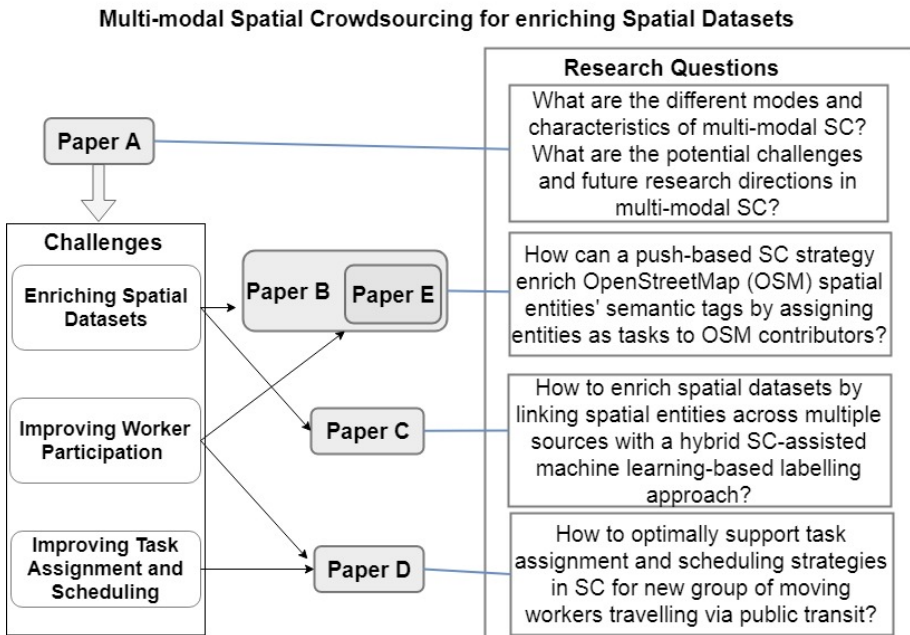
Multi-modal Spatial Crowdsourcing for enriching Spatial Datasets

Paper A

Challenges

Enriching Spatial Datasets

Improving Worker Participation

Improving Task Assignment and Scheduling

Paper B

Paper E

Paper C

Paper D

Research Questions

What are the different modes and characteristics of multi-modal SC? What are the potential challenges and future research directions in multi-modal SC?

How can a push-based SC strategy enrich OpenStreetMap (OSM) spatial entities' semantic tags by assigning entities as tasks to OSM contributors?

How to enrich spatial datasets by linking spatial entities across multiple sources with a hybrid SC-assisted machine learning-based labelling approach?

How to optimally support task assignment and scheduling strategies in SC for new group of moving workers travelling via public transit?